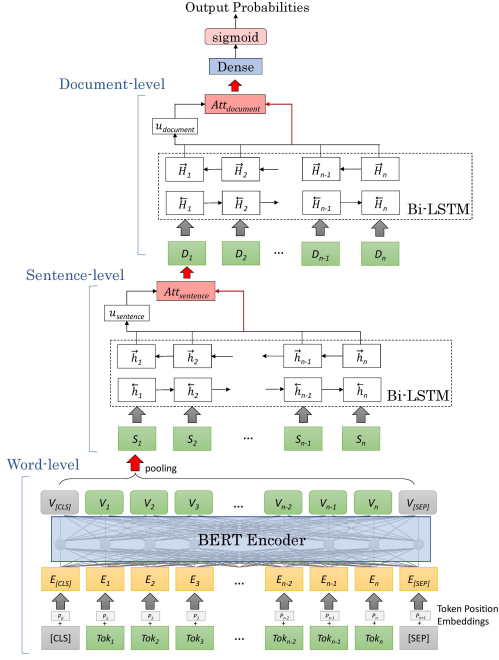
Output Probabilities

sigmoid

Dense

Document-level

$Att_{document}$

$u_{document}$

$\vec{H}_1$ $\vec{H}_2$ $\vec{H}_{n-1}$ $\vec{H}_n$

$\overleftarrow{H}_1$ $\overleftarrow{H}_2$ $\overleftarrow{H}_{n-1}$ $\overleftarrow{H}_n$

Bi-LSTM

$D_1$ $D_2$ ... $D_{n-1}$ $D_n$

Sentence-level

$Att_{sentence}$

$u_{sentence}$

$\vec{h}_1$ $\vec{h}_2$ $\vec{h}_{n-1}$ $\vec{h}_n$

$\overleftarrow{h}_1$ $\overleftarrow{h}_2$ $\overleftarrow{h}_{n-1}$ $\overleftarrow{h}_n$

Bi-LSTM

$S_1$ $S_2$ ... $S_{n-1}$ $S_n$

Word-level

pooling

$V_{[CLS]}$ $V_1$ $V_2$ $V_3$ ... $V_{n-2}$ $V_{n-1}$ $V_n$ $V_{[SEP]}$

BERT Encoder

$E_{[CLS]}$ $E_1$ $E_2$ $E_3$ ... $E_{n-2}$ $E_{n-1}$ $E_n$ $E_{[SEP]}$

$P_0$ + $P_1$ + $P_2$ + $P_3$ + $P_{n-2}$ + $P_{n-1}$ + $P_n$ + $P_{n+1}$ +

Token Position Embeddings

[CLS] $Tok_1$ $Tok_2$ $Tok_3$ ... $Tok_{n-2}$ $Tok_{n-1}$ $Tok_n$ [SEP]